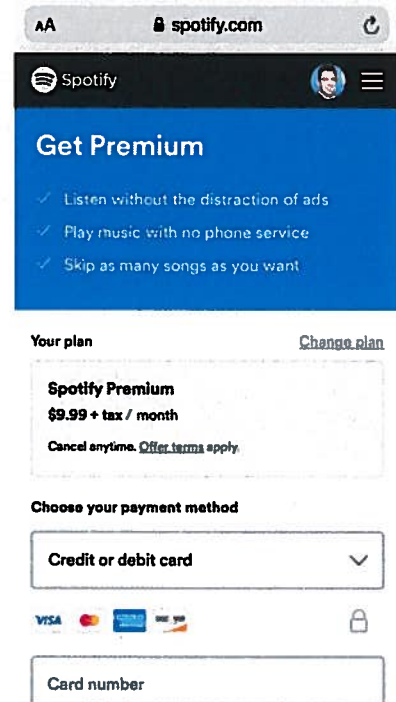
AA spotify.com

Spotify

Get Premium

Listen without the distraction of ads

Play music with no phone service

Skip as many songs as you want

Your plan

Change plan

Spotify Premium

$9.99 + tax / month

Cancel anytime. Offer terms apply.

Choose your payment method

Credit or debit card

VISA

Card number